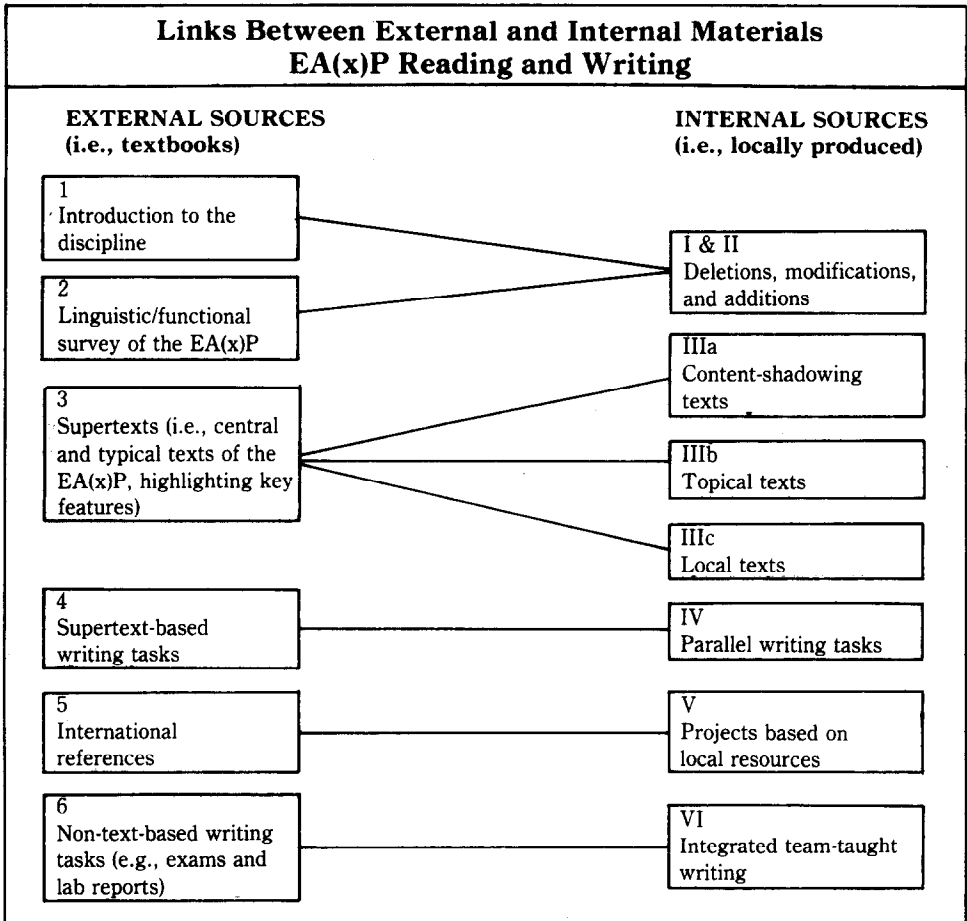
Links Between External and Internal Materials
EA(x)P Reading and Writing

EXTERNAL SOURCES
(i.e., textbooks)

INTERNAL SOURCES
(i.e., locally produced)

1
Introduction to the discipline

2
Linguistic/functional survey of the EA(x)P

3
Supertexts (i.e., central and typical texts of the EA(x)P, highlighting key features)

4
Supertext-based writing tasks

5
International references

6
Non-text-based writing tasks (e.g., exams and lab reports)

I & II
Deletions, modifications, and additions

IIIa
Content-shadowing texts

IIIb
Topical texts

IIIc
Local texts

IV
Parallel writing tasks

V
Projects based on local resources

VI
Integrated team-taught writing